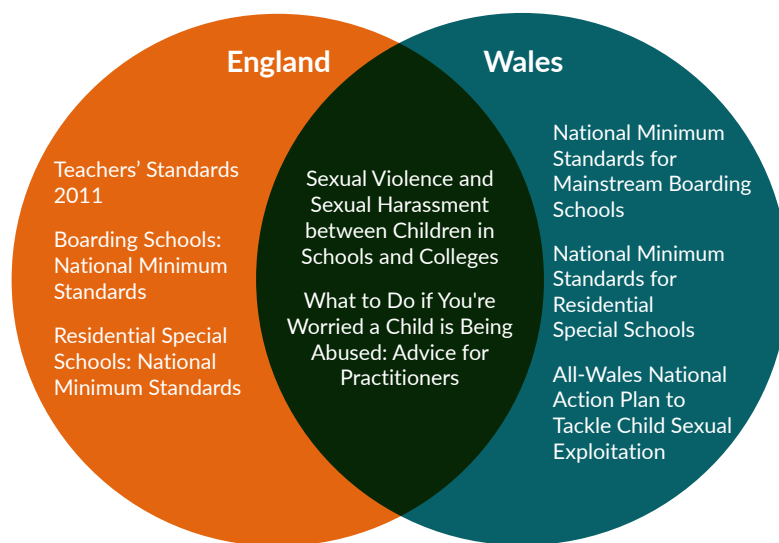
England

Wales

Teachers' Standards 2011

Boarding Schools: National Minimum Standards

Residential Special Schools: National Minimum Standards

Sexual Violence and Sexual Harassment between Children in Schools and Colleges

What to Do if You're Worried a Child is Being Abused: Advice for Practitioners

National Minimum Standards for Mainstream Boarding Schools

National Minimum Standards for Residential Special Schools

All-Wales National Action Plan to Tackle Child Sexual Exploitation